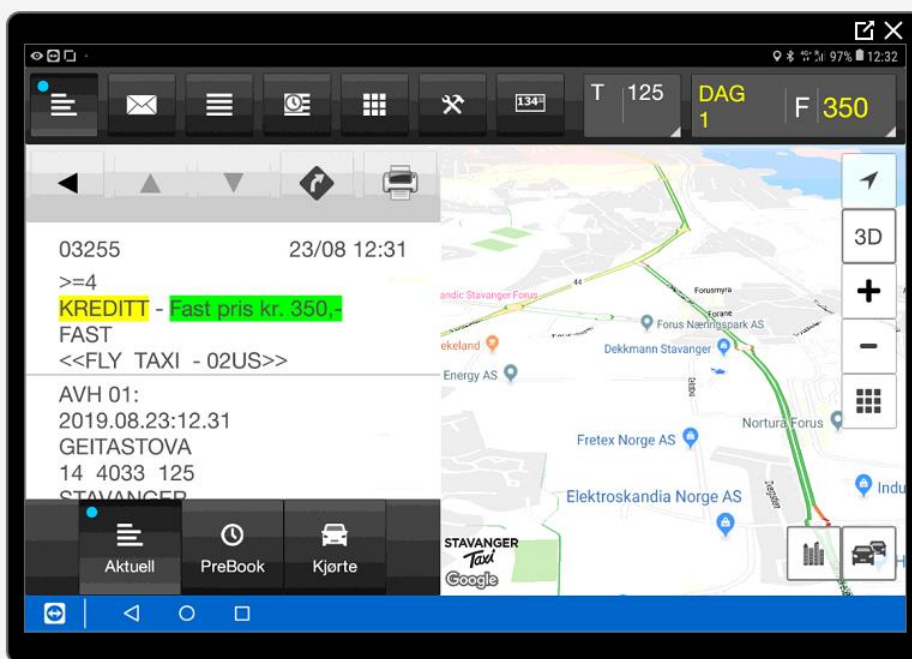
97% 12:32

134

T 125

DAG 1

F 350

03255 23/08 12:31

>=4

KREDITT - Fast pris kr. 350,-

FAST

<<FLY TAXI - 02US>>

AVH 01:

2019.08.23:12.31

GEITASTOVA

14 4033 125

STAVANGER

Aktuell

PreBook

Kjørte

3D

+

−

andic Stavanger Forus

44

Forusmyra

Forane

Forus Næringspark AS

ekeland

Dekkmann Stavanger

Energy AS

Nortura Forus

Fretex Norge AS

Elektroskandia Norge AS

Indu

STAVANGER Taxi

Google